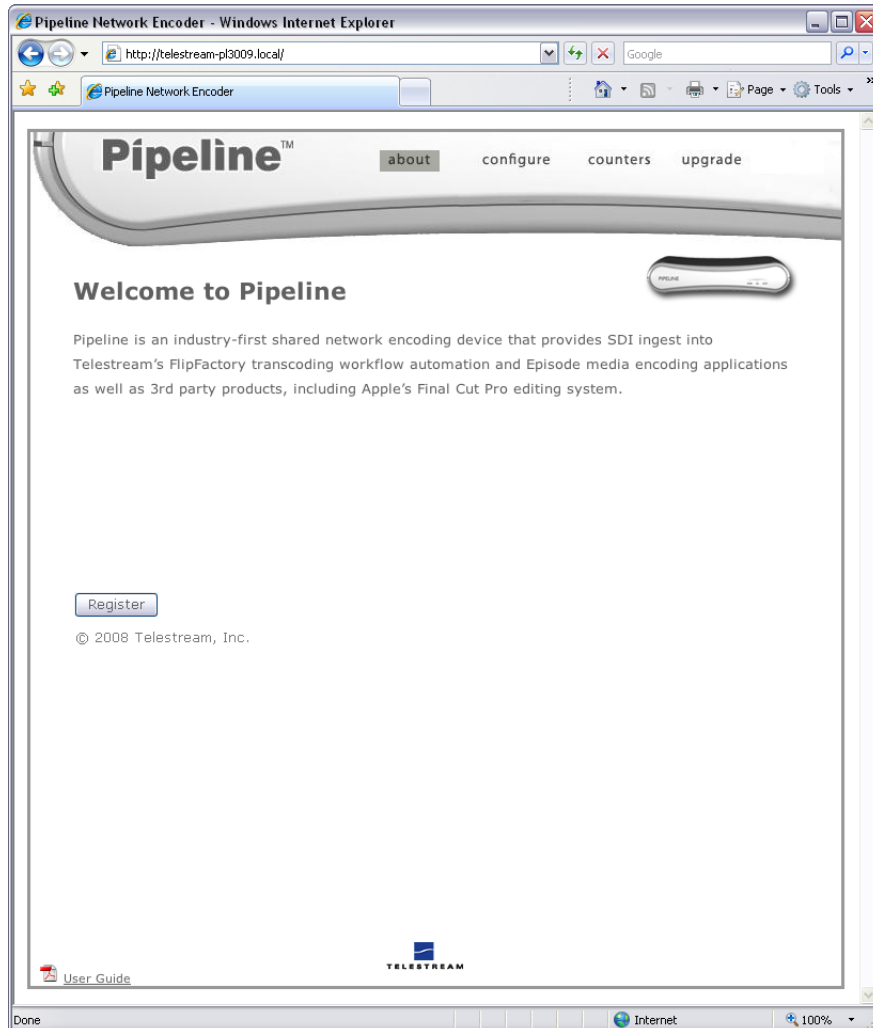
Pipeline Network Encoder - Windows Internet Explorer

http://telestream-pl3009.local/

Google

Pipeline Network Encoder

Page Tools

Pipeline™

about configure counters upgrade

PIPELINE

Welcome to Pipeline

Pipeline is an industry-first shared network encoding device that provides SDI ingest into Telestream's FlipFactory transcoding workflow automation and Episode media encoding applications as well as 3rd party products, including Apple's Final Cut Pro editing system.

Register

© 2008 Telestream, Inc.

User Guide

TELESTREAM

Done

Internet

100%